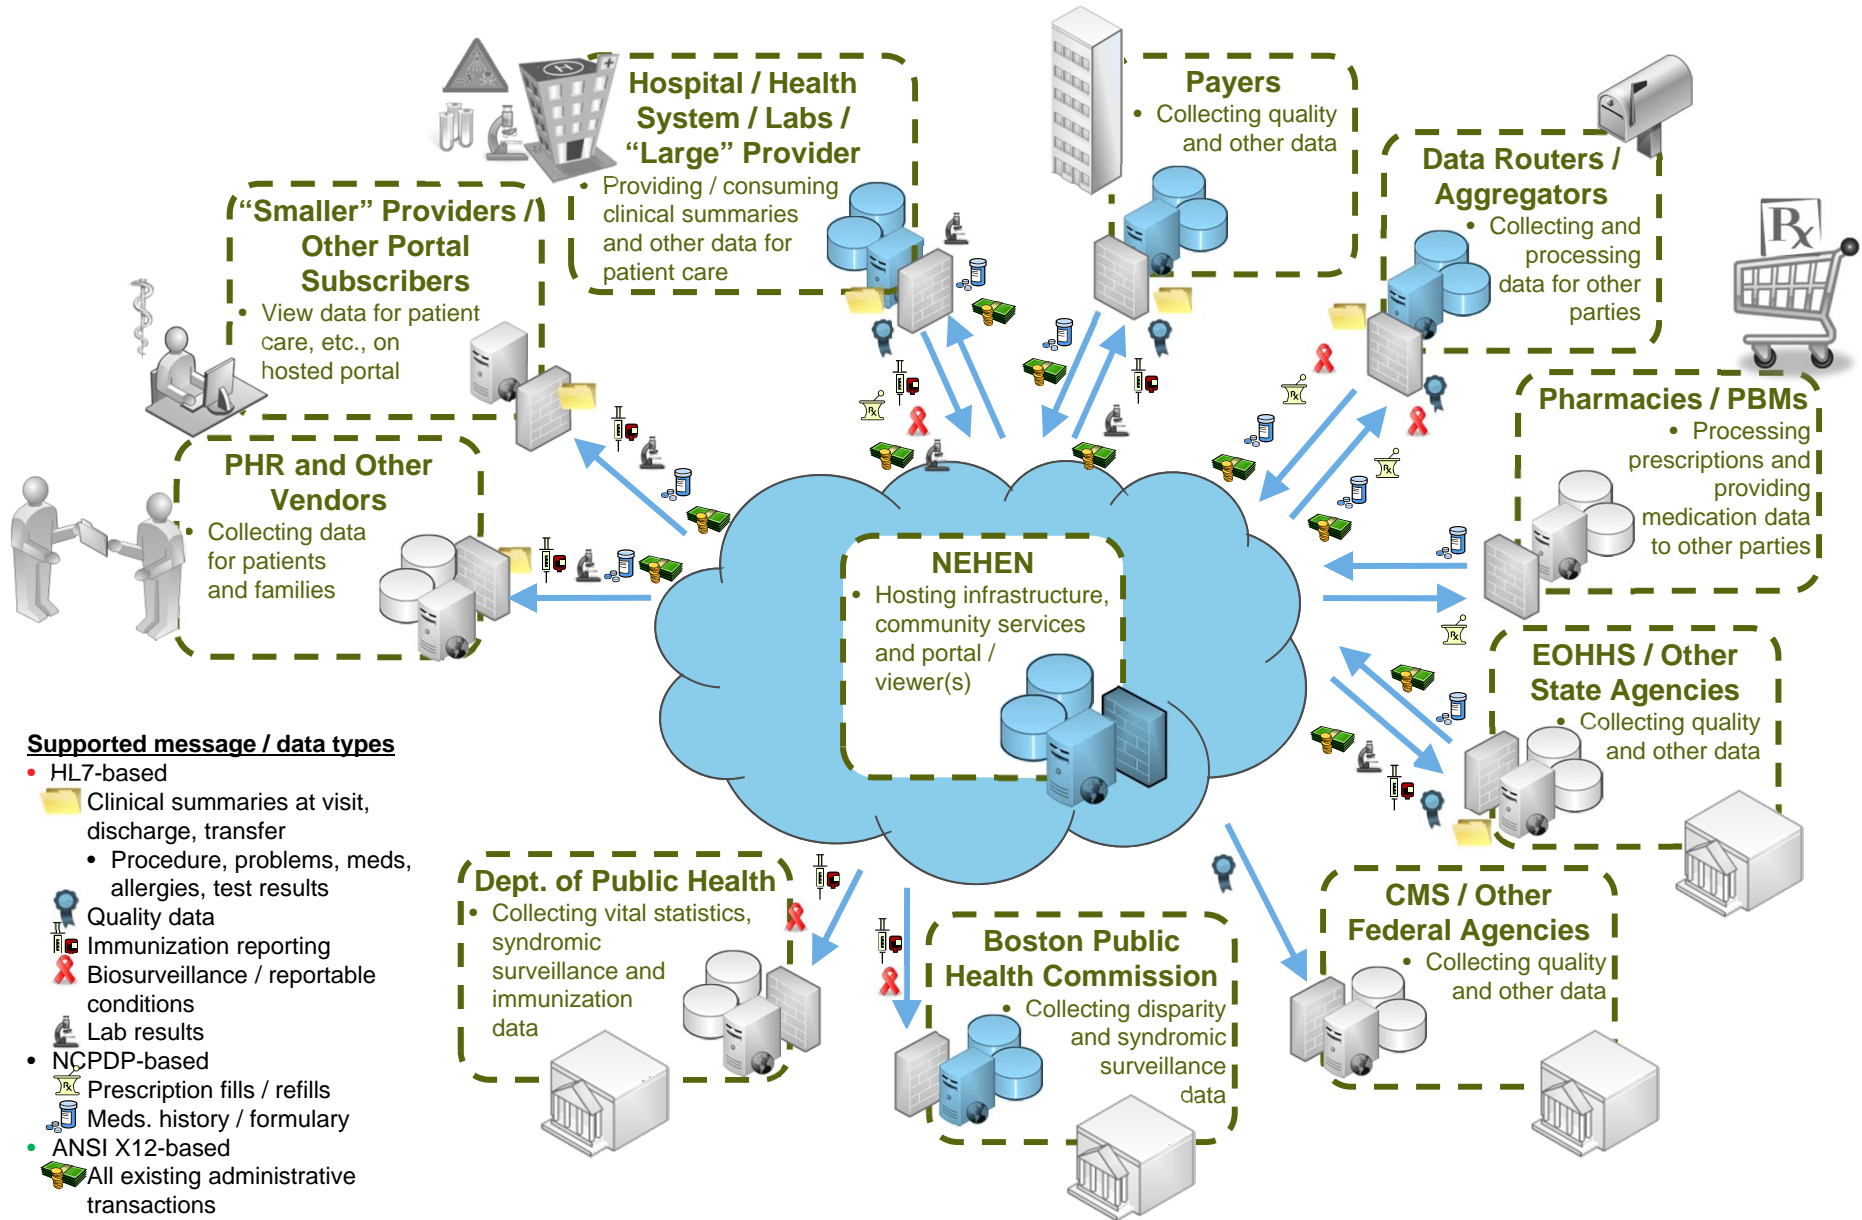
Hospital / Health System / Labs / “Large” Provider
• Providing / consuming clinical summaries and other data for patient care

Payers
• Collecting quality and other data

Data Routers / Aggregators
• Collecting and processing data for other parties

“Smaller” Providers / Other Portal Subscribers
• View data for patient care, etc., on hosted portal

Pharmacies / PBMs
• Processing prescriptions and providing medication data to other parties

PHR and Other Vendors
• Collecting data for patients and families

NEHEN
• Hosting infrastructure, community services and portal / viewer(s)

EOHHS / Other State Agencies
• Collecting quality and other data

Supported message / data types
• HL7-based
Clinical summaries at visit, discharge, transfer
• Procedure, problems, meds, allergies, test results
Quality data
Immunization reporting
Biosurveillance / reportable conditions
Lab results
• NCPDP-based
Prescription fills / refills
Meds. history / formulary
• ANSI X12-based
All existing administrative transactions

Dept. of Public Health
• Collecting vital statistics, syndromic surveillance and immunization data

Boston Public Health Commission
• Collecting disparity and syndromic surveillance data

CMS / Other Federal Agencies
• Collecting quality and other data

Rx